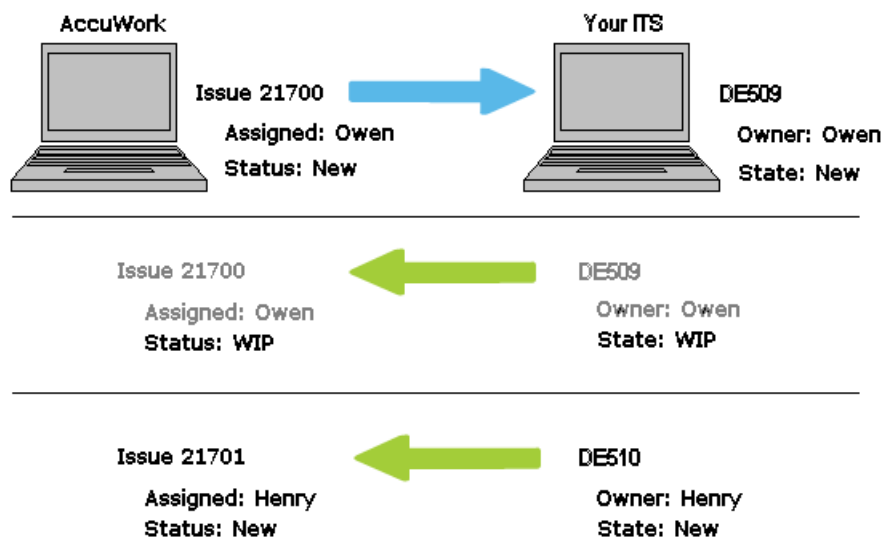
AccuWork

Issue 21700
Assigned: Owen
Status: New

Your ITS

DE509
Owner: Owen
State: New

Issue 21700
Assigned: Owen
Status: WIP

DE509
Owner: Owen
State: WIP

Issue 21701
Assigned: Henry
Status: New

DE510
Owner: Henry
State: New